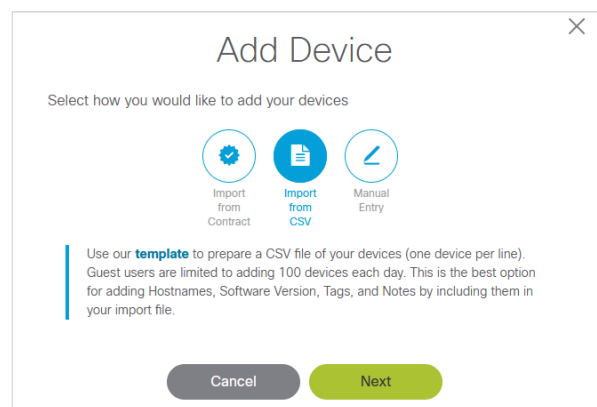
Add Device

Select how you would like to add your devices

Import from Contract

Import from CSV

Manual Entry

Use our template to prepare a CSV file of your devices (one device per line). Guest users are limited to adding 100 devices each day. This is the best option for adding Hostnames, Software Version, Tags, and Notes by including them in your import file.

Cancel

Next